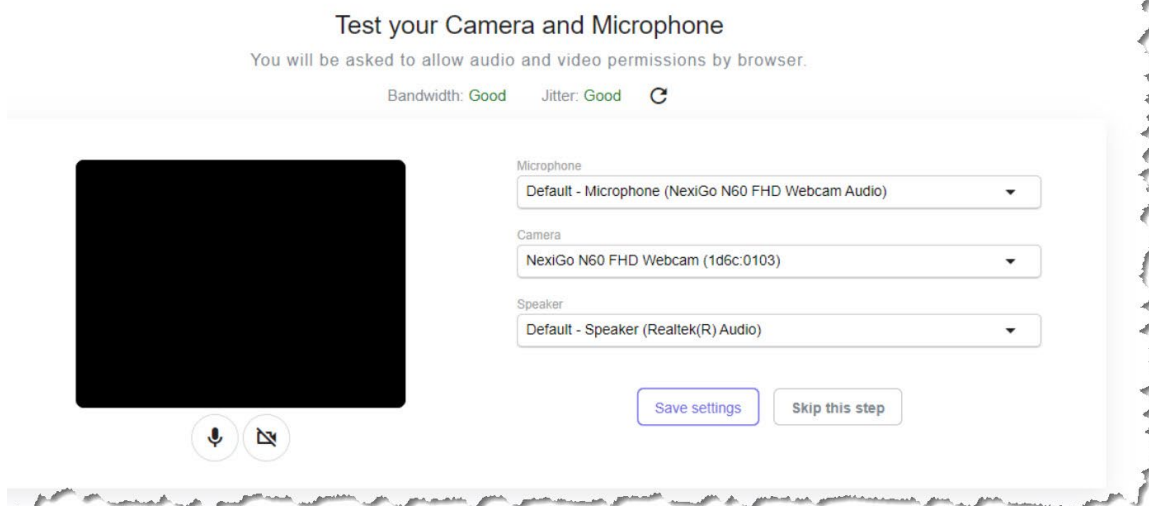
Test your Camera and Microphone

You will be asked to allow audio and video permissions by browser.

Bandwidth: Good Jitter: Good

Microphone
Default - Microphone (NexiGo N60 FHD Webcam Audio)

Camera
NexiGo N60 FHD Webcam (1d6c:0103)

Speaker
Default - Speaker (Realtek(R) Audio)

Save settings

Skip this step